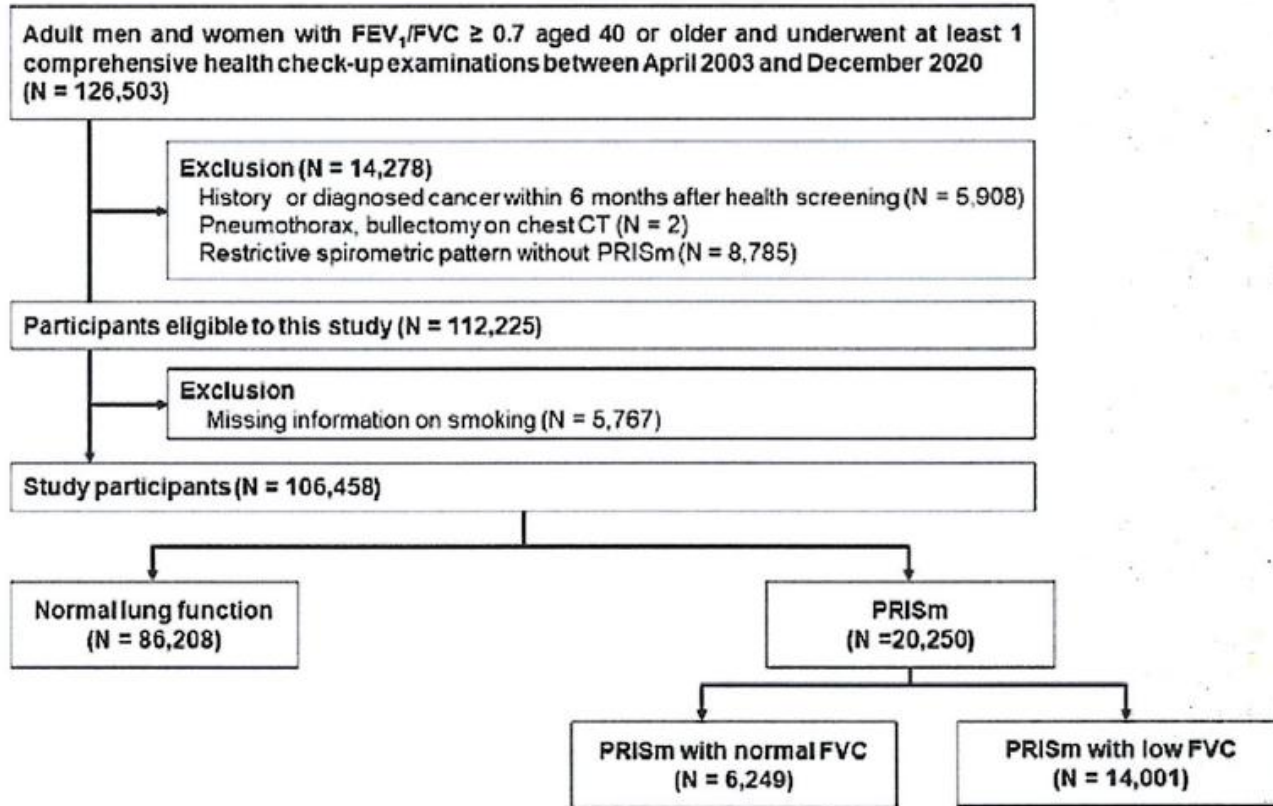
Adult men and women with $FEV_1/FVC \geq 0.7$ aged 40 or older and underwent at least 1 comprehensive health check-up examinations between April 2003 and December 2020 (N = 126,503)

Exclusion (N = 14,278)
History or diagnosed cancer within 6 months after health screening (N = 5,908)
Pneumothorax, bullectomy on chest CT (N = 2)
Restrictive spirometric pattern without PRISm (N = 8,785)

Participants eligible to this study (N = 112,225)

Exclusion
Missing information on smoking (N = 5,767)

Study participants (N = 106,458)

Normal lung function (N = 86,208)

PRISm (N =20,250)

PRISm with normal FVC (N = 6,249)

PRISm with low FVC (N = 14,001)